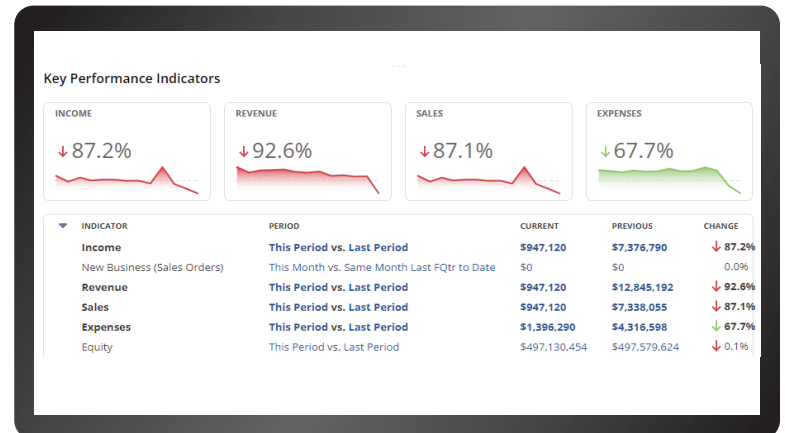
Key Performance Indicators

INCOME
↓87.2%

REVENUE
↓92.6%

SALES
↓87.1%

EXPENSES
↓67.7%

| INDICATOR | PERIOD | CURRENT | PREVIOUS | CHANGE |
|---|---|---|---|---|
| Income | This Period vs. Last Period | $947,120 | $7,376,790 | ↓ 87.2% |
| New Business (Sales Orders) | This Month vs. Same Month Last FQtr to Date | $0 | $0 | 0.0% |
| Revenue | This Period vs. Last Period | $947,120 | $12,845,192 | ↓ 92.6% |
| Sales | This Period vs. Last Period | $947,120 | $7,338,055 | ↓ 87.1% |
| Expenses | This Period vs. Last Period | $1,396,290 | $4,316,598 | ↓ 67.7% |
| Equity | This Period vs. Last Period | $497,130,454 | $497,579,624 | ↓ 0.1% |